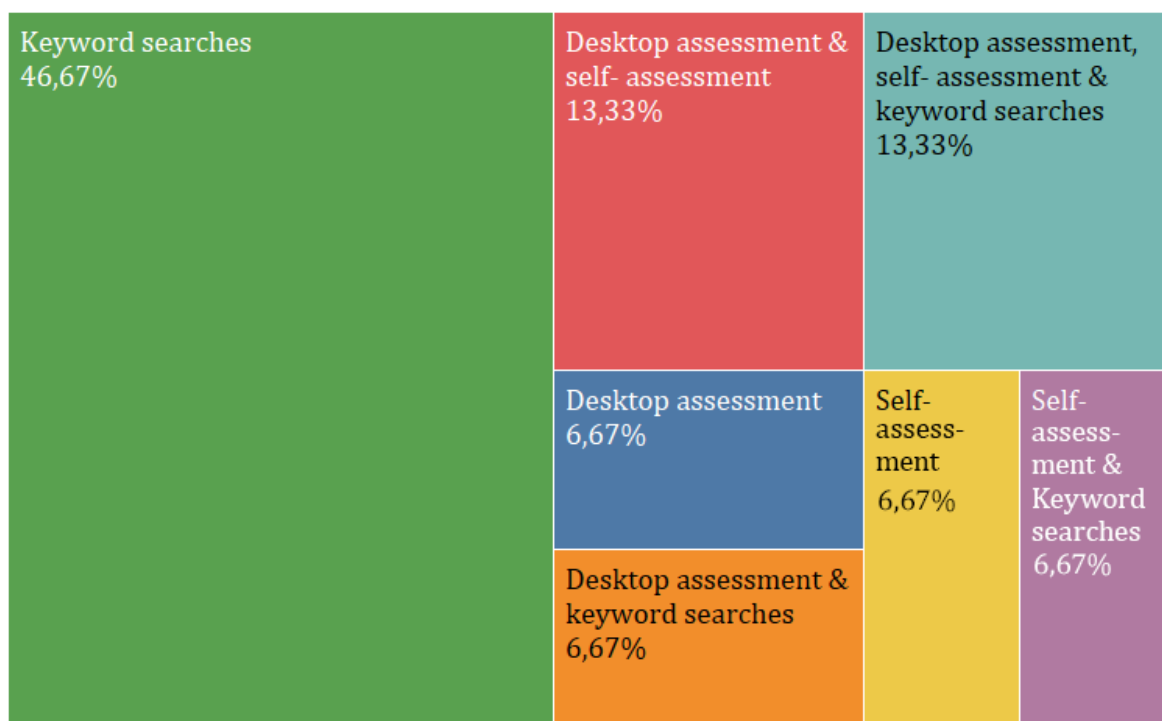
Keyword searches
46,67%

Desktop assessment & self- assessment
13,33%

Desktop assessment, self- assessment & keyword searches
13,33%

Desktop assessment
6,67%

Self-assessment
6,67%

Self-assessment & Keyword searches
6,67%

Desktop assessment & keyword searches
6,67%